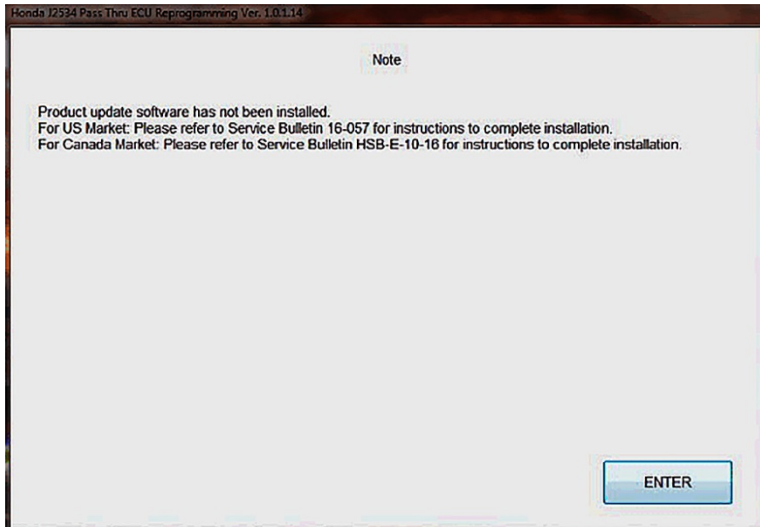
Honda J2534 Pass Thru ECU Reprogramming Ver. 1.0.1.14

Note

Product update software has not been installed.
For US Market: Please refer to Service Bulletin 16-057 for instructions to complete installation.
For Canada Market: Please refer to Service Bulletin HSB-E-10-18 for instructions to complete installation.

ENTER